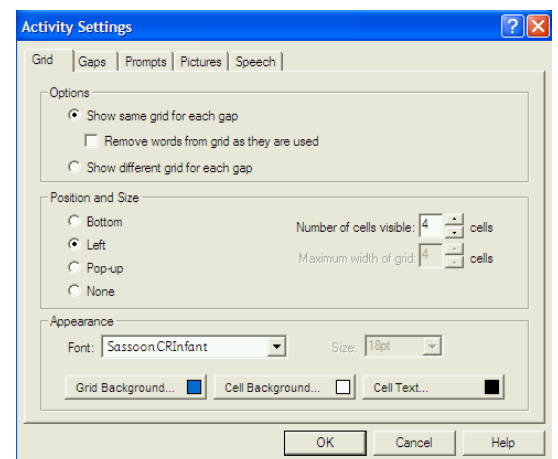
Activity Settings

Grid | Gaps | Prompts | Pictures | Speech

Options
Show same grid for each gap
Remove words from grid as they are used
Show different grid for each gap

Position and Size
Bottom
Left
Pop-up
None
Number of cells visible: 4 cells
Maximum width of grid: 4 cells

Appearance
Font: SassoonCRInfant
Size: 18pt
Grid Background...
Cell Background...
Cell Text...

OK
Cancel
Help